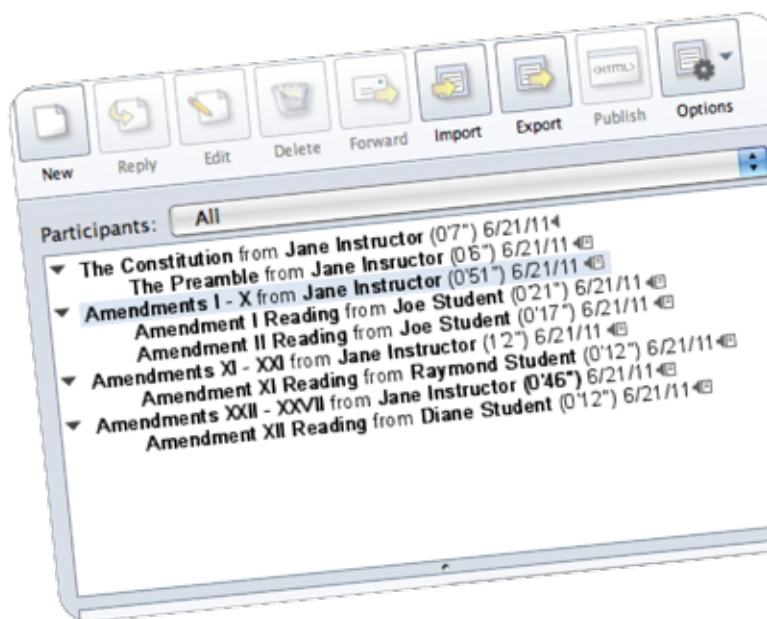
New Reply Edit Delete Forward Import Export <HTML> Publish Options

Participants: All

The Constitution from Jane Instructor (0'7") 6/21/11
The Preamble from Jane Insructor (0'6") 6/21/11
Amendments I - X from Jane Instructor (0'51") 6/21/11
Amendment I Reading from Joe Student (0'21") 6/21/11
Amendment II Reading from Joe Student (0'17") 6/21/11
Amendments XI - XXI from Jane Instructor (1'2") 6/21/11
Amendment XI Reading from Raymond Student (0'12") 6/21/11
Amendments XXII - XXVII from Jane Instructor (0'46") 6/21/11
Amendment XII Reading from Diane Student (0'12") 6/21/11